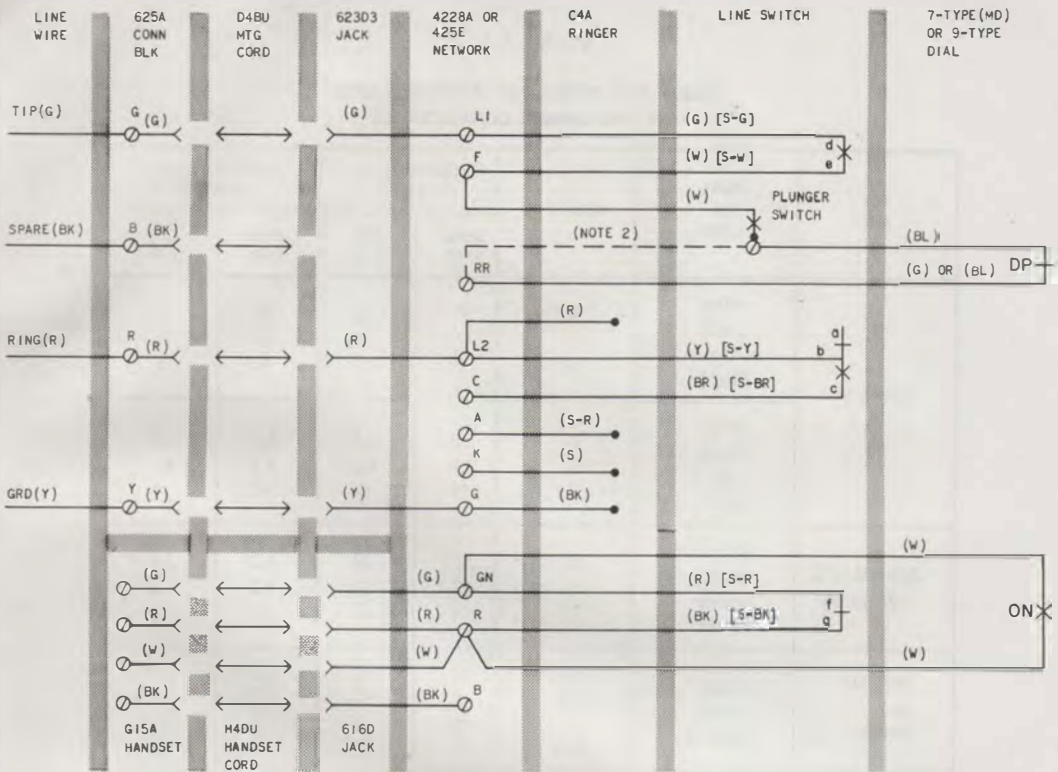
LINE WIRE

625A CONN BLK

D4BU MTG CORD

623D3 JACK

4228A OR 425E NETWORK

C4A RINGER

LINE SWITCH

7-TYPE(MD) OR 9-TYPE DIAL

TIP(G)
G (G)
(G)
L1
(G) [S-G]
d
e
F
(W) [S-W]
(W)
PLUNGER SWITCH

SPARE(BK)
B (BK)
(NOTE 2)
(BL)
RR
(G) OR (BL)
DP

(R)
a
RING(R)
R (R)
(R)
L2
(Y) [S-Y]
b
C
(BR) [S-BR]
c
A
(S-R)
K
(S)

GRD(Y)
Y (Y)
(Y)
G
(BK)

(W)
(G)
(G)
GN
(R) [S-R]
(R)
(R)
R
(BK) [S-BK]
f
g
ON
(W)
(W)
(W)
(BK)
(BK)
B

G15A HANDSET

H4DU HANDSET CORD

616D JACK